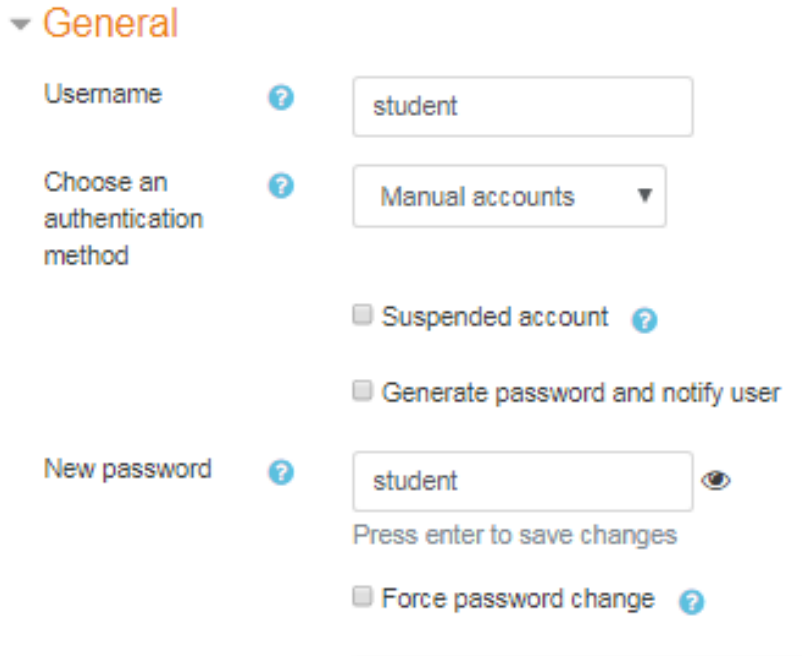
General

Username

student

Choose an authentication method

Manual accounts

Suspended account

Generate password and notify user

New password

student

Press enter to save changes

Force password change